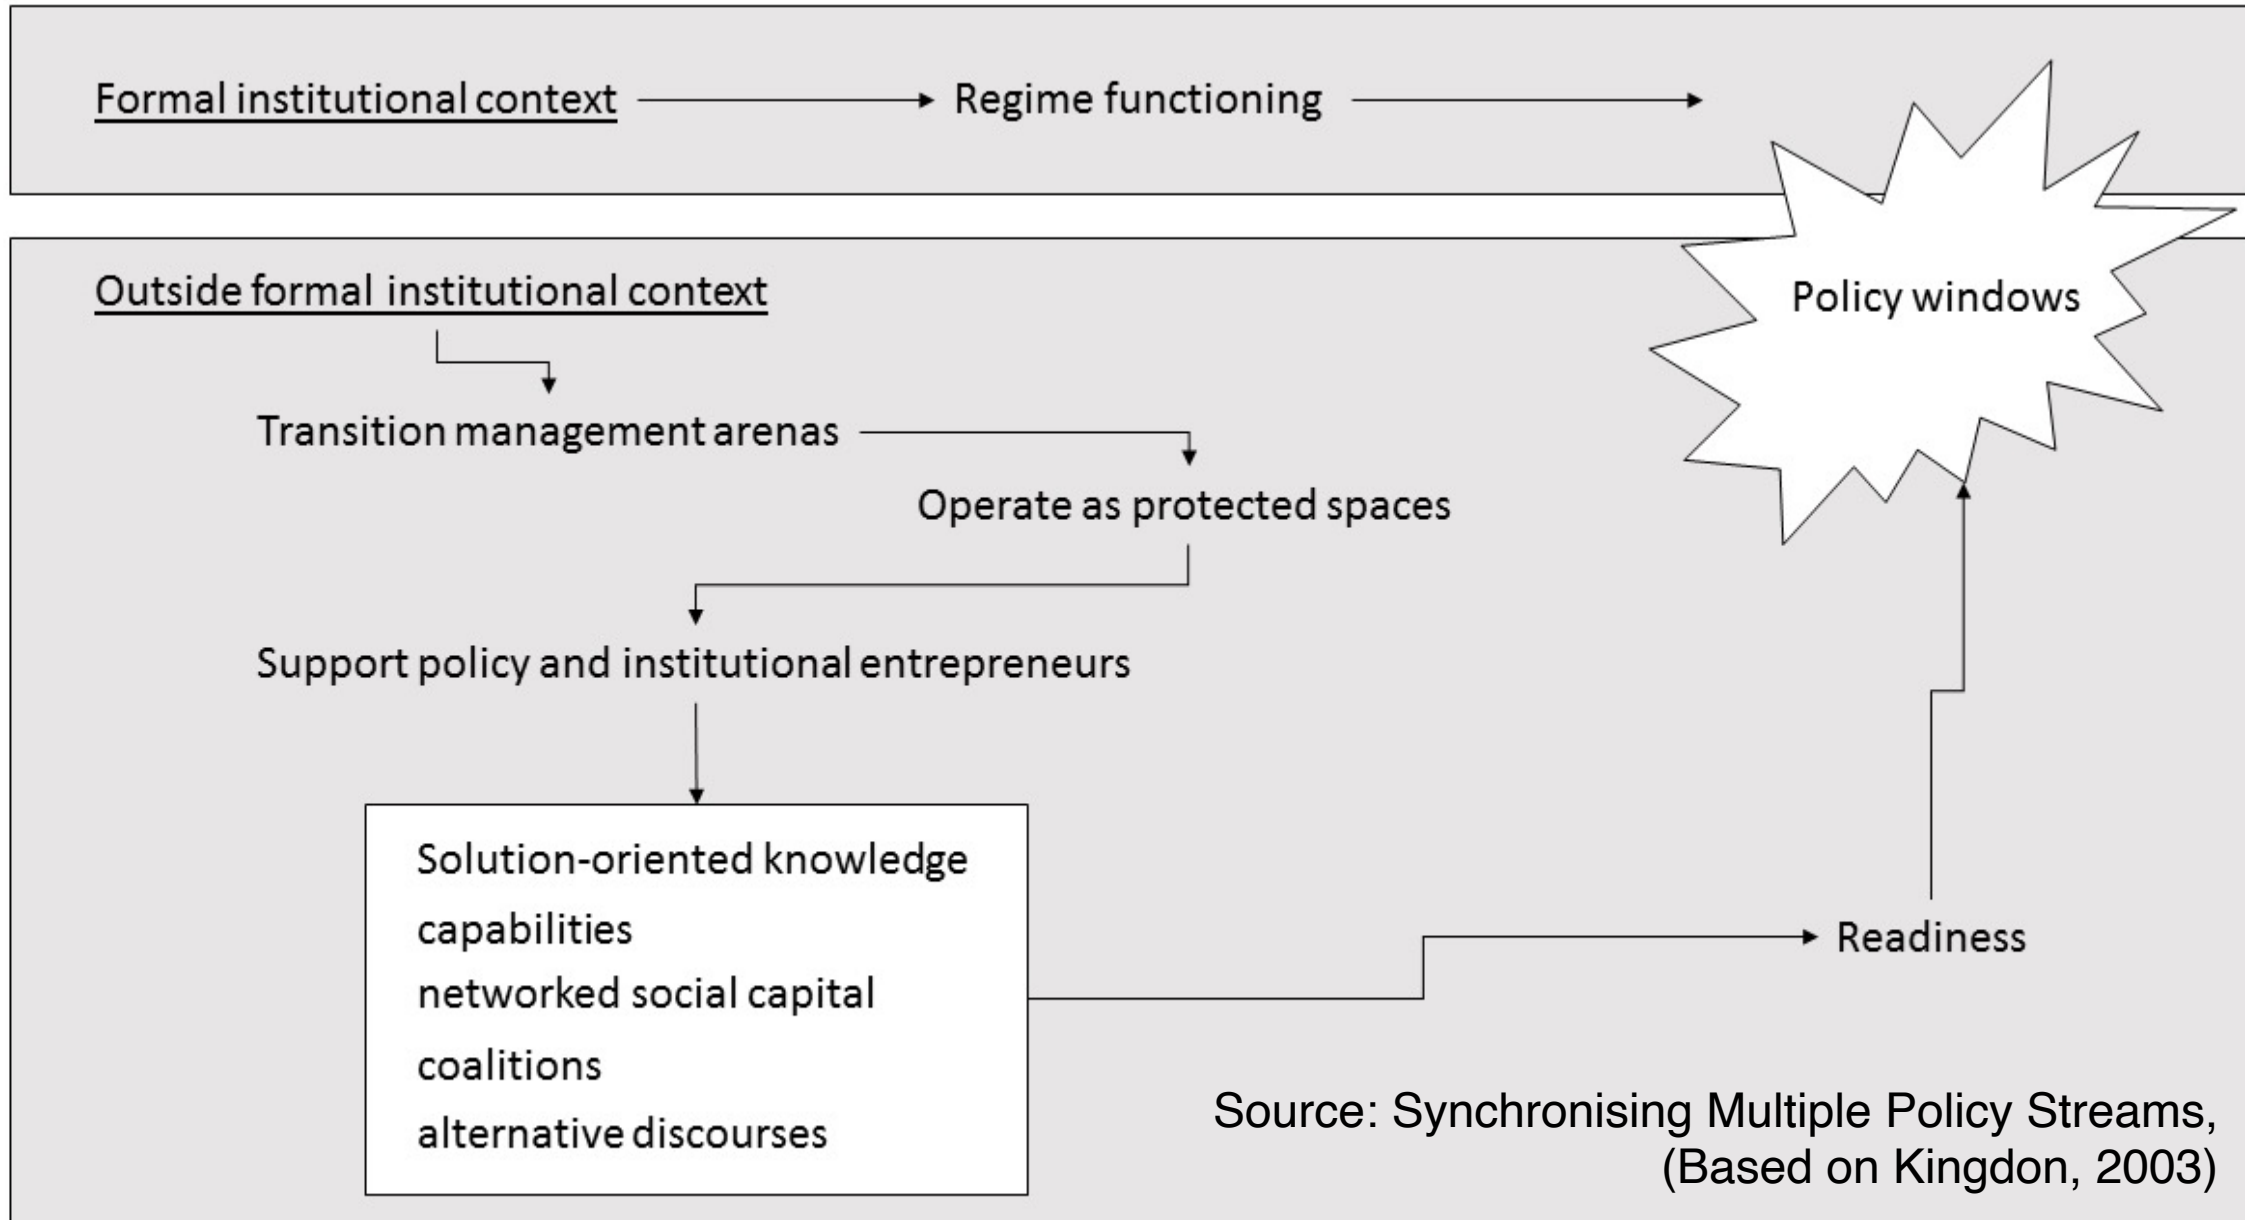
Formal institutional context → Regime functioning →

Policy windows

Outside formal institutional context

Transition management arenas

Operate as protected spaces

Support policy and institutional entrepreneurs

Solution-oriented knowledge
capabilities
networked social capital
coalitions
alternative discourses

Readiness

Source: Synchronising Multiple Policy Streams, (Based on Kingdon, 2003)